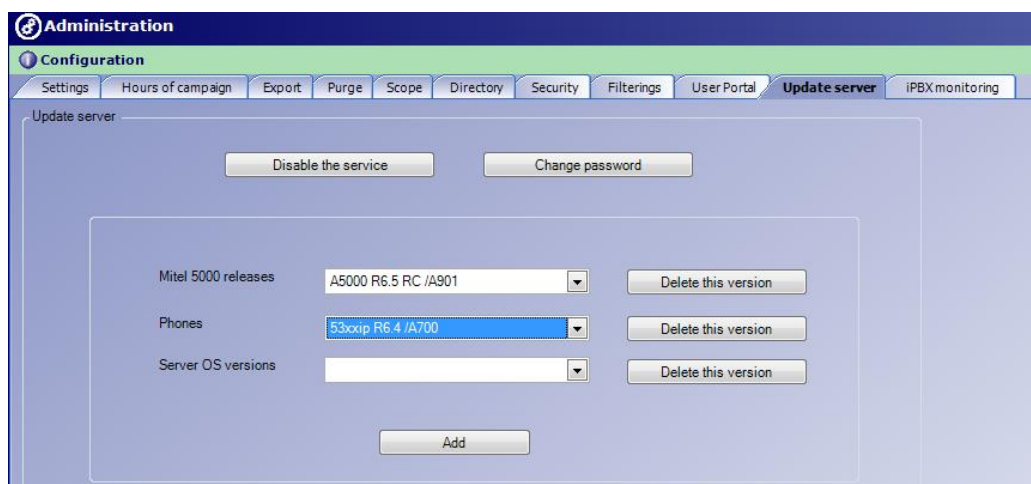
Administration

Configuration

Settings | Hours of campaign | Export | Purge | Scope | Directory | Security | Filterings | User Portal | Update server | iPBX monitoring

Update server

Disable the service

Change password

Mitel 5000 releases

A5000 R6.5 RC /A901

Delete this version

Phones

53xxip R6.4 /A700

Delete this version

Server OS versions

Delete this version

Add